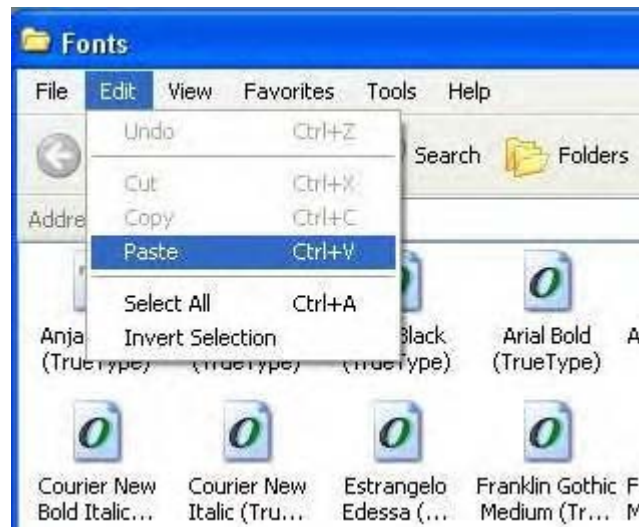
Fonts

File Edit View Favorites Tools Help

Undo Ctrl+Z

Search Folders

Cut Ctrl+X

Addre

Copy Ctrl+C

Paste Ctrl+V

Select All Ctrl+A

Invert Selection

Anja (TrueType)

(TrueType)

Black (TrueType)

Arial Bold (TrueType)

A

Courier New Bold Italic...

Courier New Italic (Tru...

Estrangelo Edessa (...

Franklin Gothic Medium (Tr...

F M